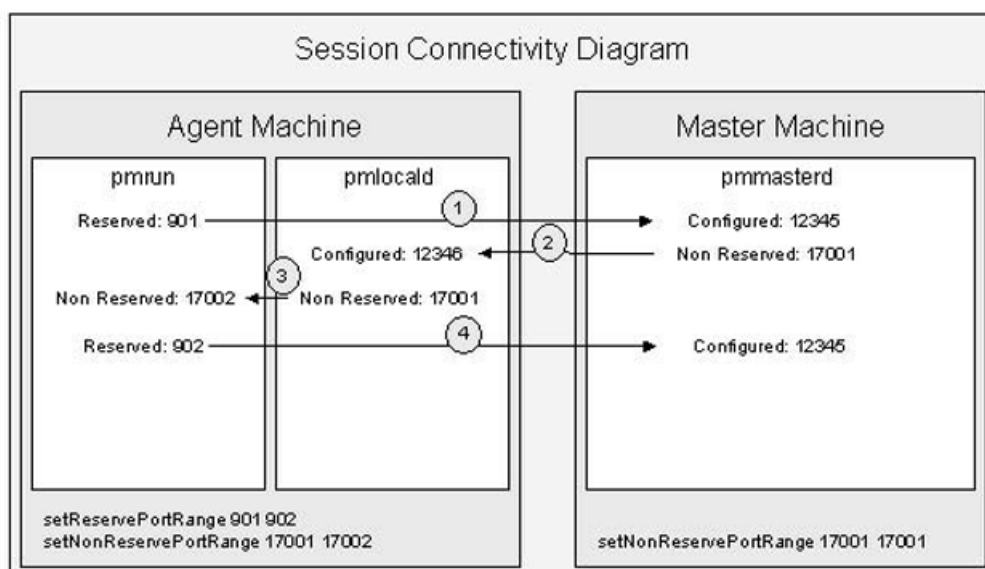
Session Connectivity Diagram

Agent Machine

pmrun

Reserved: 901

Non Reserved: 17002

Reserved: 902

pmlocald

Configured: 12346

Non Reserved: 17001

1

2

3

4

setReservePortRange 901 902
setNonReservePortRange 17001 17002

Master Machine

pmmasterd

Configured: 12345

Non Reserved: 17001

Configured: 12345

setNonReservePortRange 17001 17001